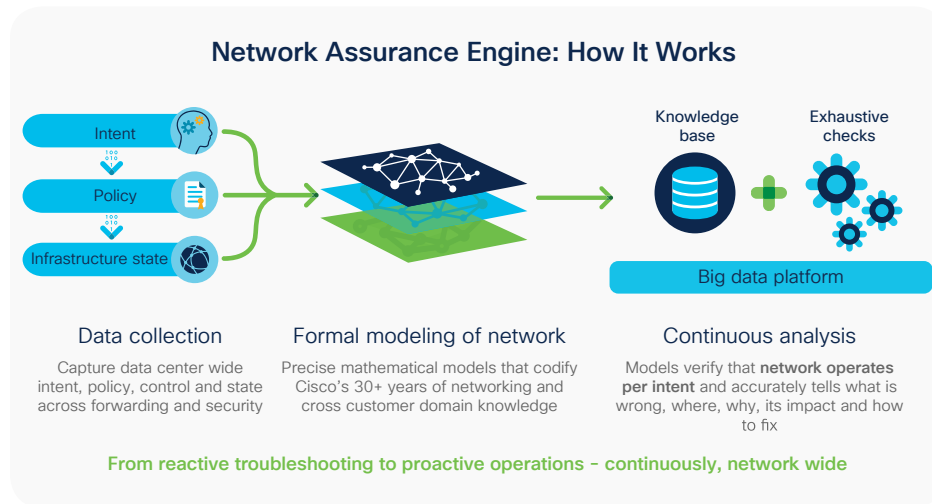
Network Assurance Engine: How It Works

Intent

Policy

Infrastructure state

Knowledge base

Exhaustive checks

Big data platform

Data collection

Capture data center wide intent, policy, control and state across forwarding and security

Formal modeling of network

Precise mathematical models that codify Cisco's 30+ years of networking and cross customer domain knowledge

Continuous analysis

Models verify that **network operates per intent** and accurately tells what is wrong, where, why, its impact and how to fix

From reactive troubleshooting to proactive operations – continuously, network wide